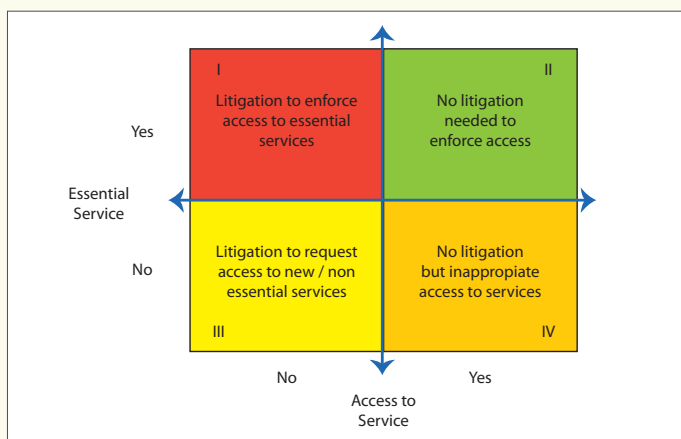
I

Litigation to enforce access to essential services

II

No litigation needed to enforce access

Yes

Essential Service

No

Litigation to request access to new / non essential services

III

No litigation but inappropiate access to services

IV

No

Yes

Access to Service